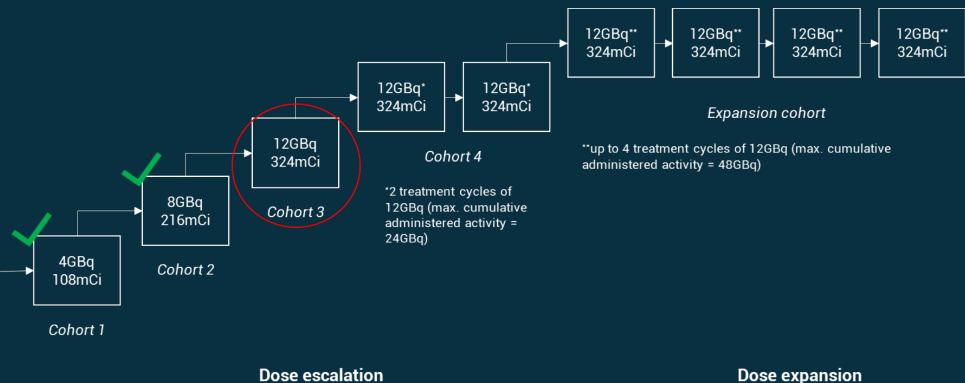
12GBq**
324mCi

12GBq**
324mCi

12GBq**
324mCi

12GBq**
324mCi

Expansion cohort

**up to 4 treatment cycles of 12GBq (max. cumulative administered activity = 48GBq)

12GBq*
324mCi

12GBq*
324mCi

Cohort 4

*2 treatment cycles of 12GBq (max. cumulative administered activity = 24GBq)

12GBq
324mCi

Cohort 3

8GBq
216mCi

Cohort 2

4GBq
108mCi

Cohort 1

Dose escalation

Dose expansion